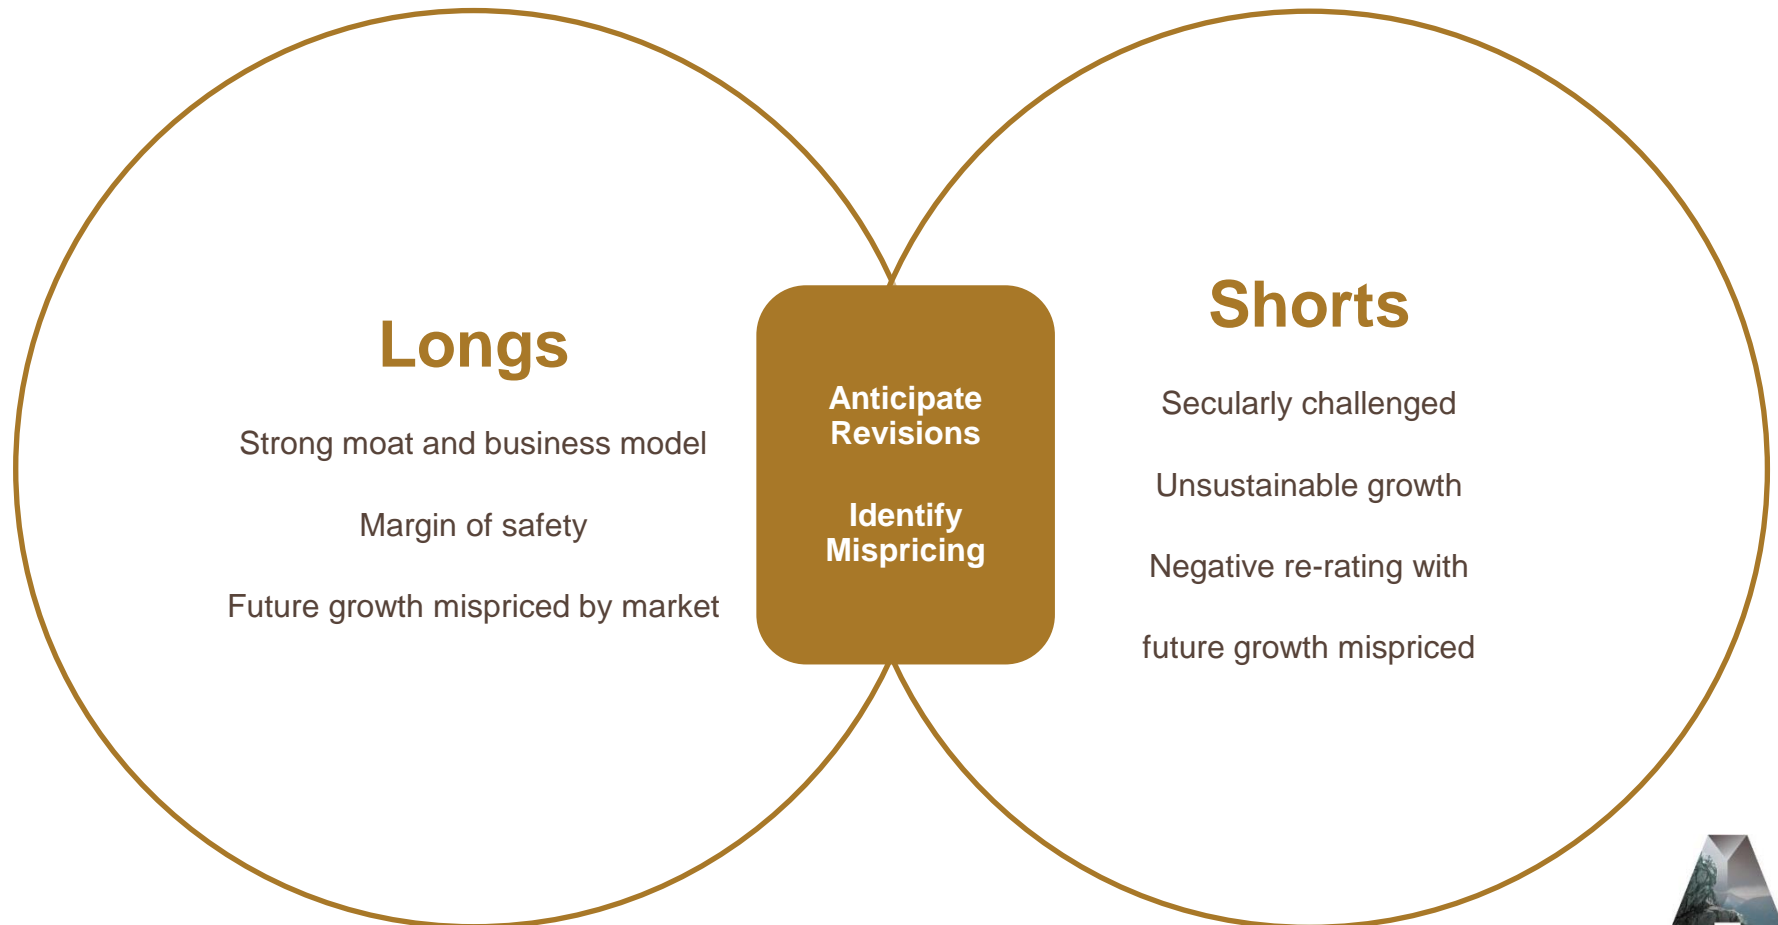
Longs

Strong moat and business model

Margin of safety

Future growth mispriced by market

Anticipate Revisions

Identify Mispricing

Shorts

Secularly challenged

Unsustainable growth

Negative re-rating with

future growth mispriced